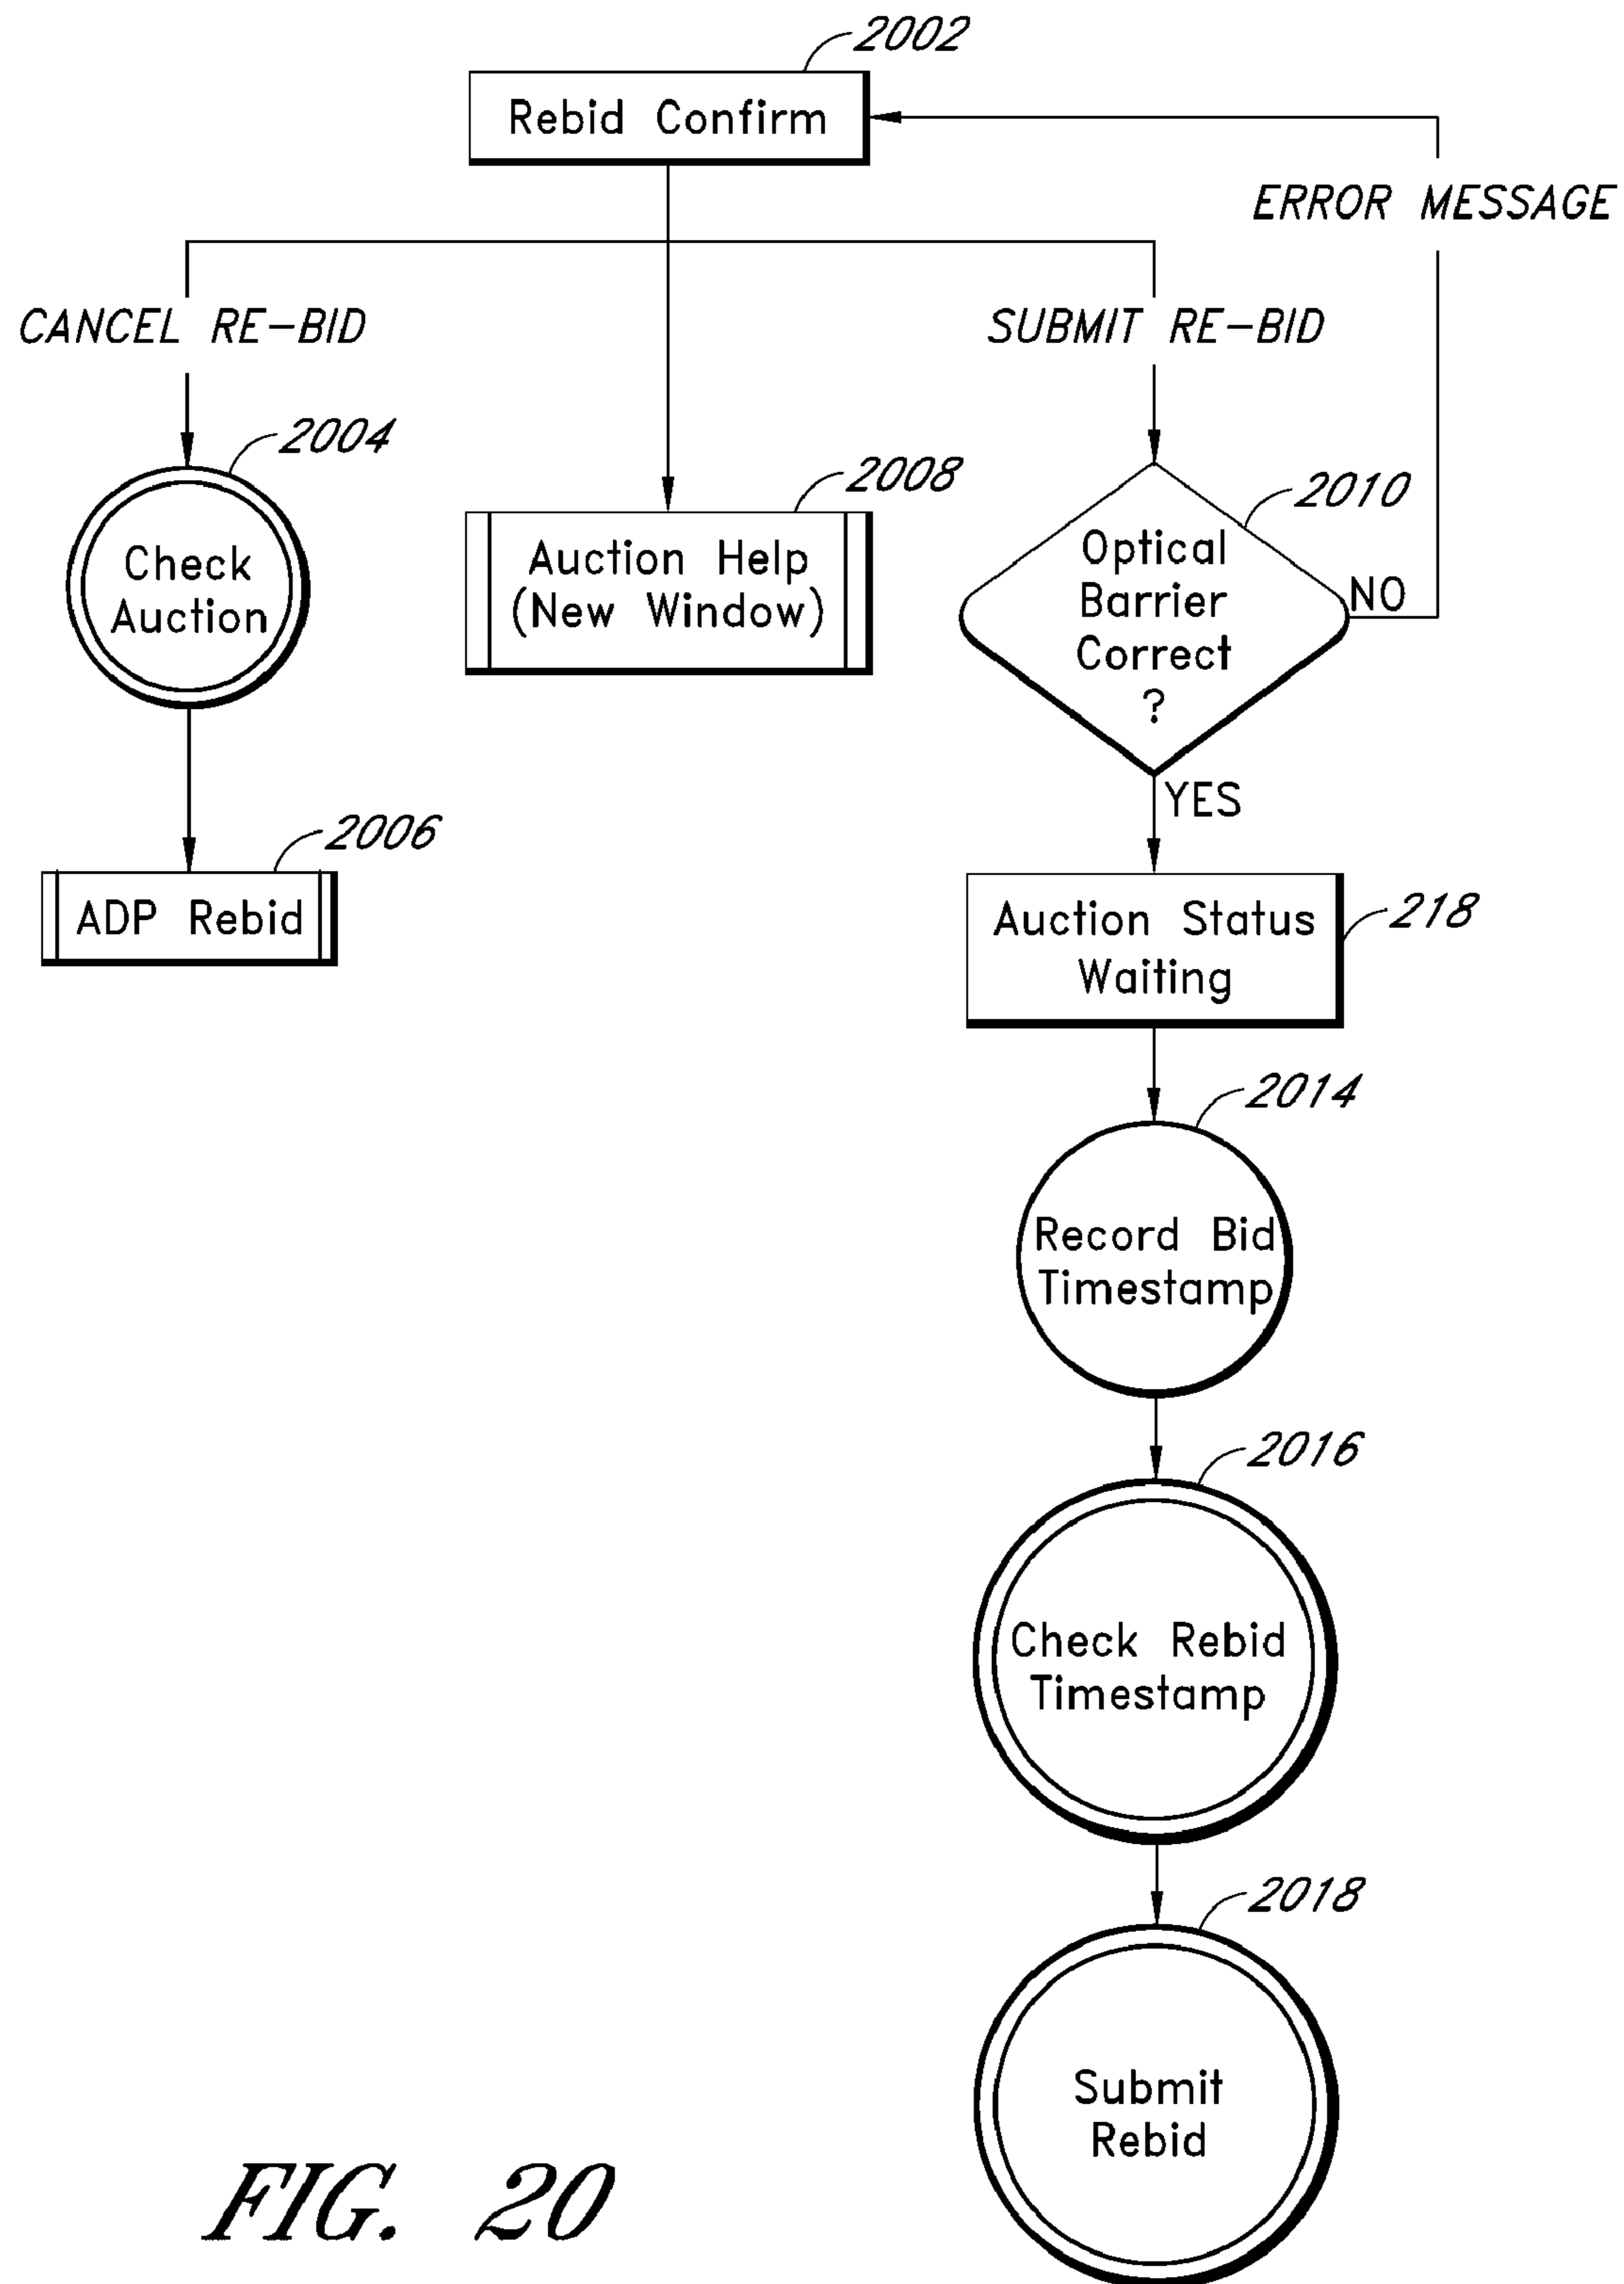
2002
Rebid Confirm

ERROR MESSAGE

CANCEL RE-BID

SUBMIT RE-BID

2004
Check Auction

2008
Auction Help (New Window)

2010
Optical Barrier Correct ?

NO

YES

2006
ADP Rebid

Auction Status Waiting
218

2014
Record Bid Timestamp

2016
Check Rebid Timestamp

2018
Submit Rebid

FIG. 20